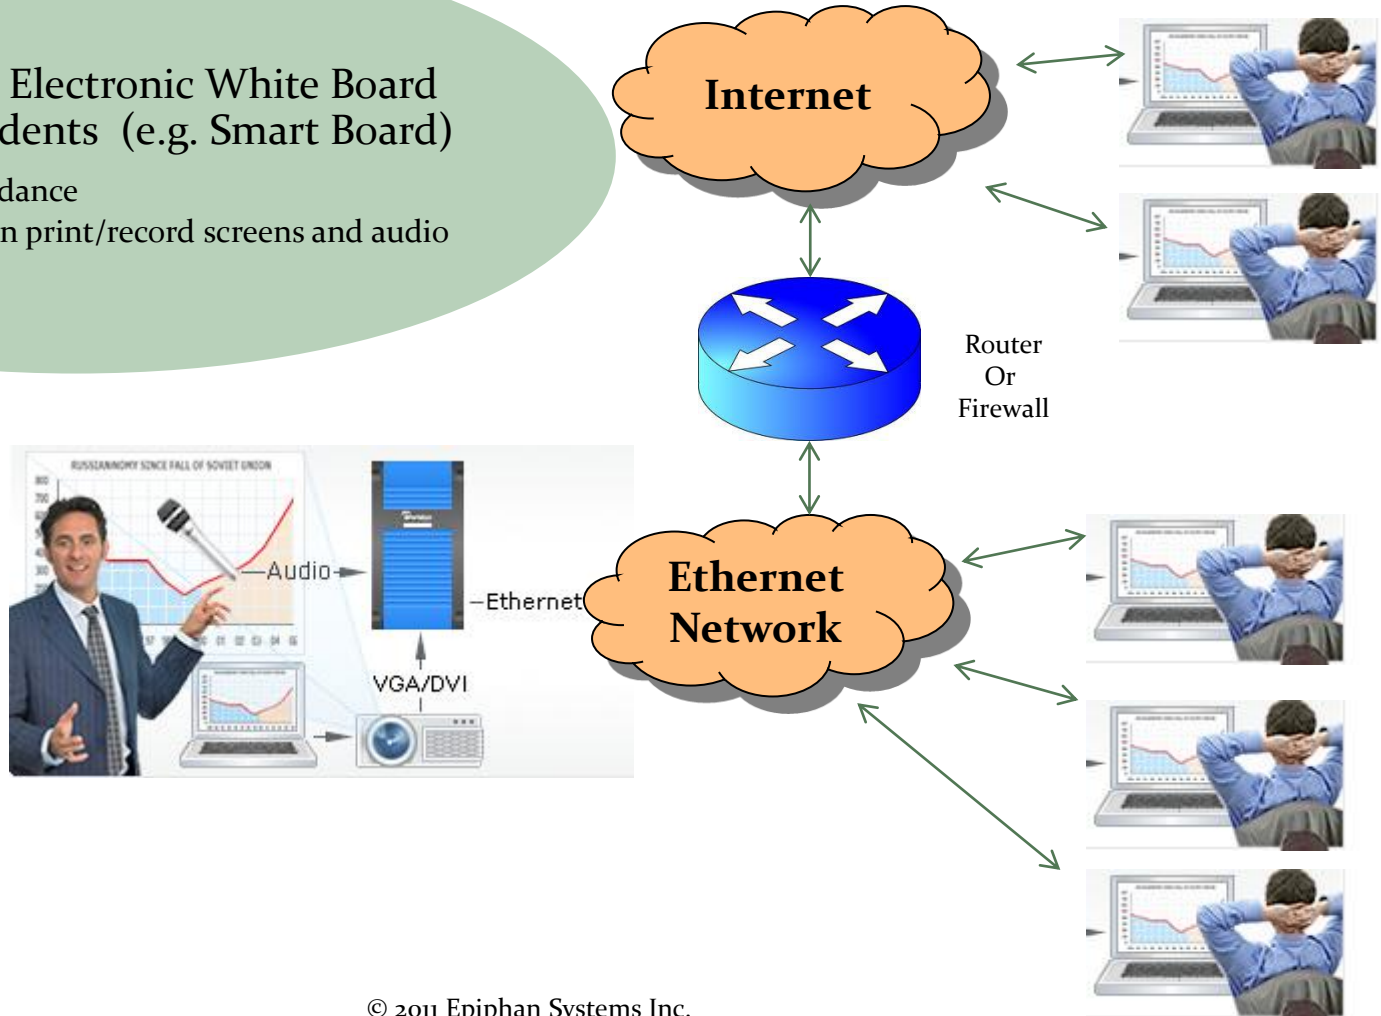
Electronic White Board
dents (e.g. Smart Board)

dance
n print/record screens and audio

Internet

Router
Or
Firewall

RUSSIANNOMY SINCE FALL OF SOVIET UNION

Audio

Ethernet

VGA/DVI

Ethernet
Network

© 2011 Epiphan Systems Inc.